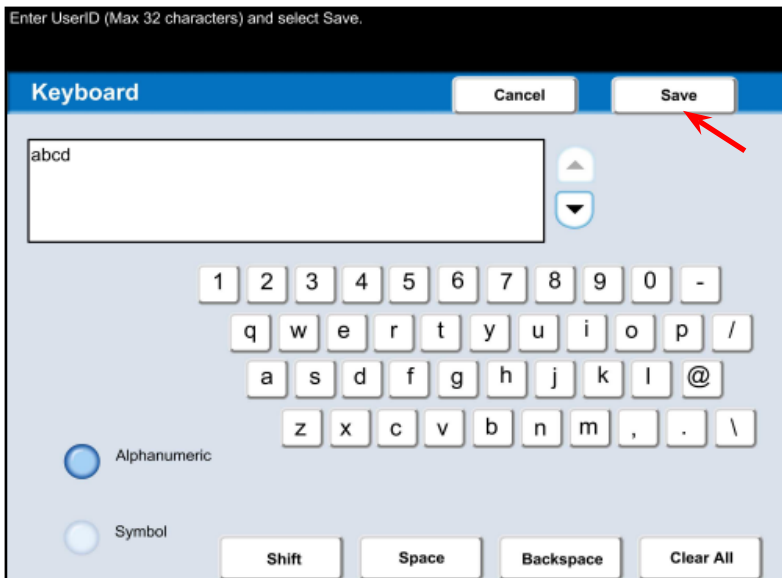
Enter UserID (Max 32 characters) and select Save.

Keyboard

Cancel

Save

abcd

1 2 3 4 5 6 7 8 9 0 -

q w e r t y u i o p /

a s d f g h j k l @

z x c v b n m , . \

Alphanumeric

Symbol

Shift

Space

Backspace

Clear All